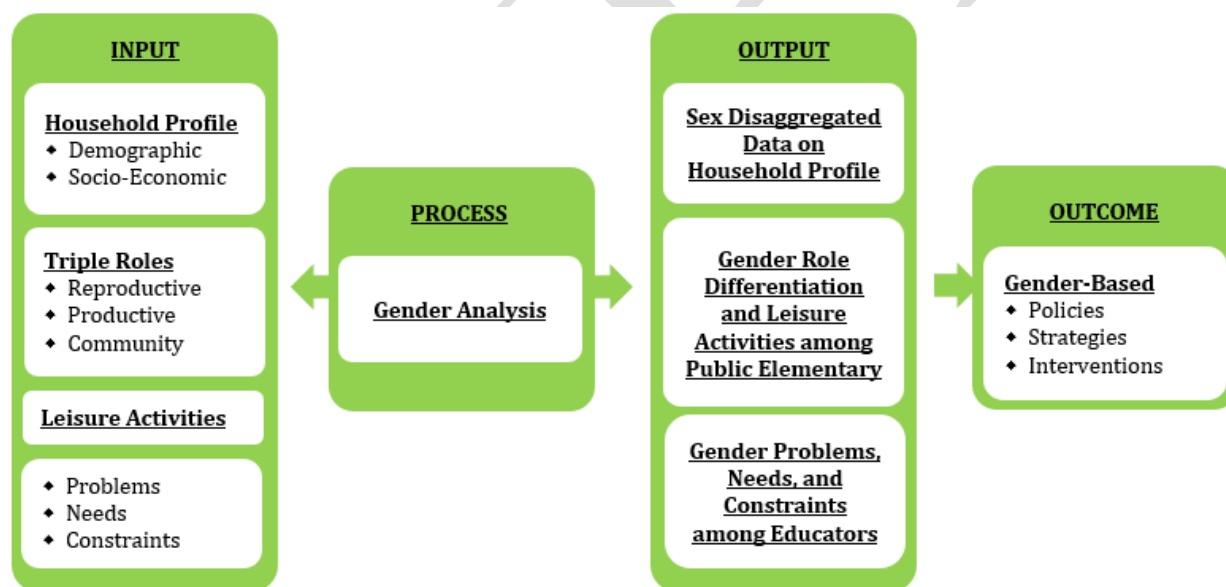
INPUT

Household Profile
- Demographic
- Socio-Economic

Triple Roles
- Reproductive
- Productive
- Community

Leisure Activities

- Problems
- Needs
- Constraints

PROCESS

Gender Analysis

OUTPUT

Sex Disaggregated Data on Household Profile

Gender Role Differentiation and Leisure Activities among Public Elementary

Gender Problems, Needs, and Constraints among Educators

OUTCOME

Gender-Based
- Policies
- Strategies
- Interventions